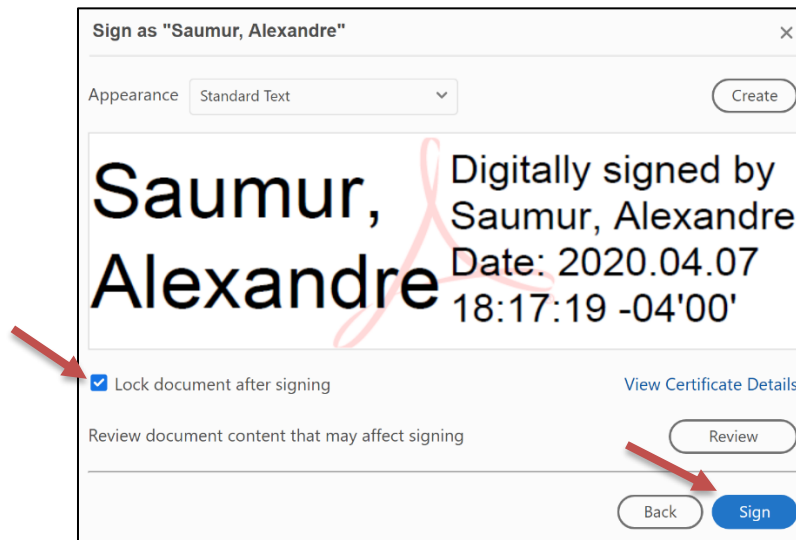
Sign as "Saumur, Alexandre"

×

Appearance Standard Text

Create

Saumur, Alexandre

Digitally signed by Saumur, Alexandre Date: 2020.04.07 18:17:19 -04'00'

Lock document after signing

View Certificate Details

Review document content that may affect signing

Review

Back

Sign